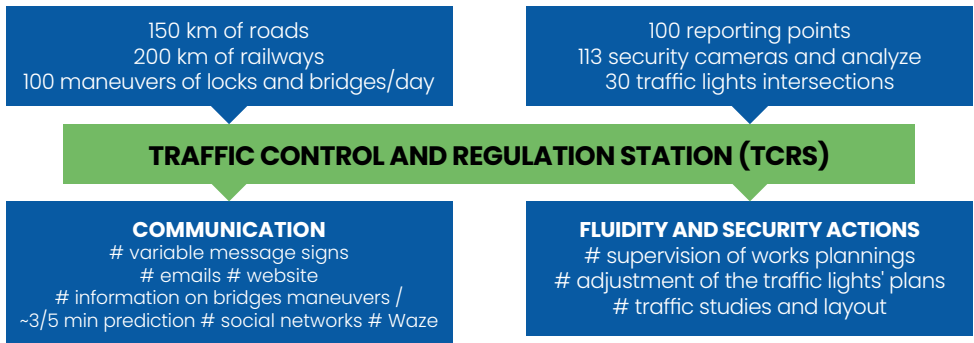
150 km of roads
200 km of railways
100 maneuvers of locks and bridges/day

100 reporting points
113 security cameras and analyze
30 traffic lights intersections

TRAFFIC CONTROL AND REGULATION STATION (TCRS)

COMMUNICATION
# variable message signs
# emails # website
# information on bridges maneuvers / ~3/5 min prediction # social networks # Waze

FLUIDITY AND SECURITY ACTIONS
# supervision of works plannings
# adjustment of the traffic lights' plans
# traffic studies and layout